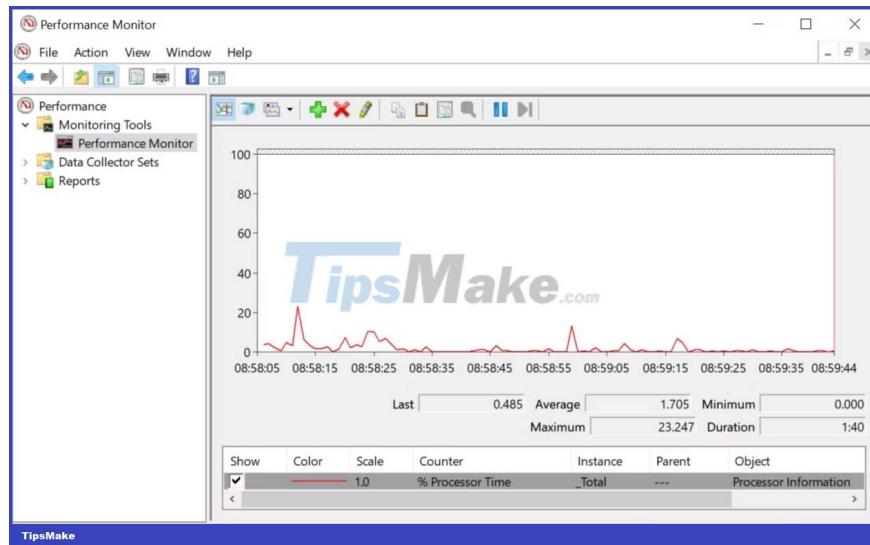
Performance Monitor

File Action View Window Help

Performance
Monitoring Tools
Performance Monitor
Data Collector Sets
Reports

100
80
60
40
20
0

TipsMake.com

08:58:05 08:58:15 08:58:25 08:58:35 08:58:45 08:58:55 08:59:05 08:59:15 08:59:25 08:59:35 08:59:44

Last 0.485 Average 1.705 Minimum 0.000
Maximum 23.247 Duration 1:40

| Show | Color | Scale | Counter | Instance | Parent | Object |
|---|---|---|---|---|---|---|
| ✔ | | 1.0 | % Processor Time | _Total | --- | Processor Information |

TipsMake